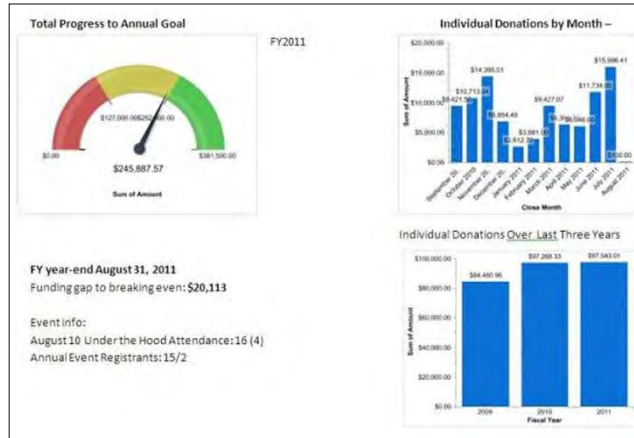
Total Progress to Annual Goal

FY2011

$127,000.00 $252,000.00

$0.00

$381,500.00

$245,887.57

Sum of Amount

Individual Donations by Month –

$20,000.00

$15,000.00

$10,000.00

$5,000.00

$0.00

Sum of Amount

$9,421.56

$10,713.04

$14,395.01

$6,854.49

$2,612.32

$3,881.00

$9,427.07

$6,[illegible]

$6,046.00

$11,734.00

$15,996.41

$100.00

September 20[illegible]

October 2010

November 20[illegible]

December 20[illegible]

January 2011

February 2011

March 2011

April 2011

May 2011

June 2011

July 2011

August 2011

Close Month

Individual Donations Over Last Three Years

$100,000.00

$80,000.00

$60,000.00

$40,000.00

$20,000.00

$0.00

Sum of Amount

$84,480.96

$97,268.33

$97,543.01

2009

2010

2011

Fiscal Year

FY year-end August 31, 2011

Funding gap to breaking even: $20,113

Event info:

August 10 Under the Hood Attendance: 16 (4)

Annual Event Registrants: 15/2